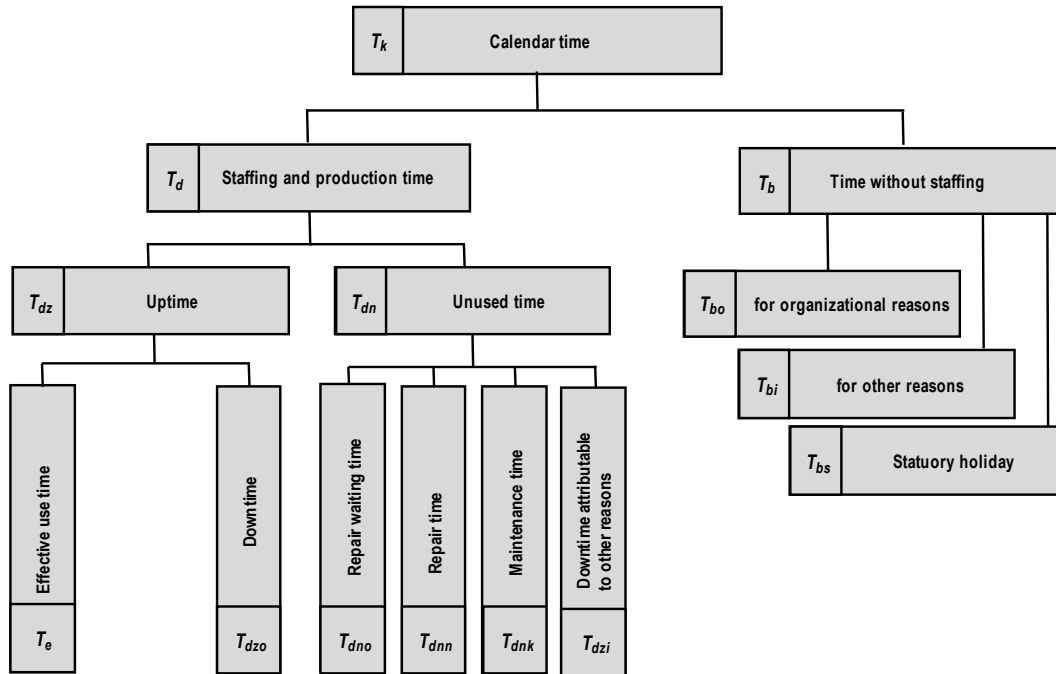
$T_k$ Calendar time

$T_d$ Staffing and production time

$T_b$ Time without staffing

$T_{dz}$ Uptime

$T_{dn}$ Unused time

$T_{bo}$ for organizational reasons

$T_{bi}$ for other reasons

$T_{bs}$ Statuory holiday

Effective use time
$T_e$

Downtime
$T_{dzo}$

Repair waiting time
$T_{dno}$

Repair time
$T_{dnn}$

Maintenance time
$T_{dnk}$

Downtime attributable to other reasons
$T_{dzi}$